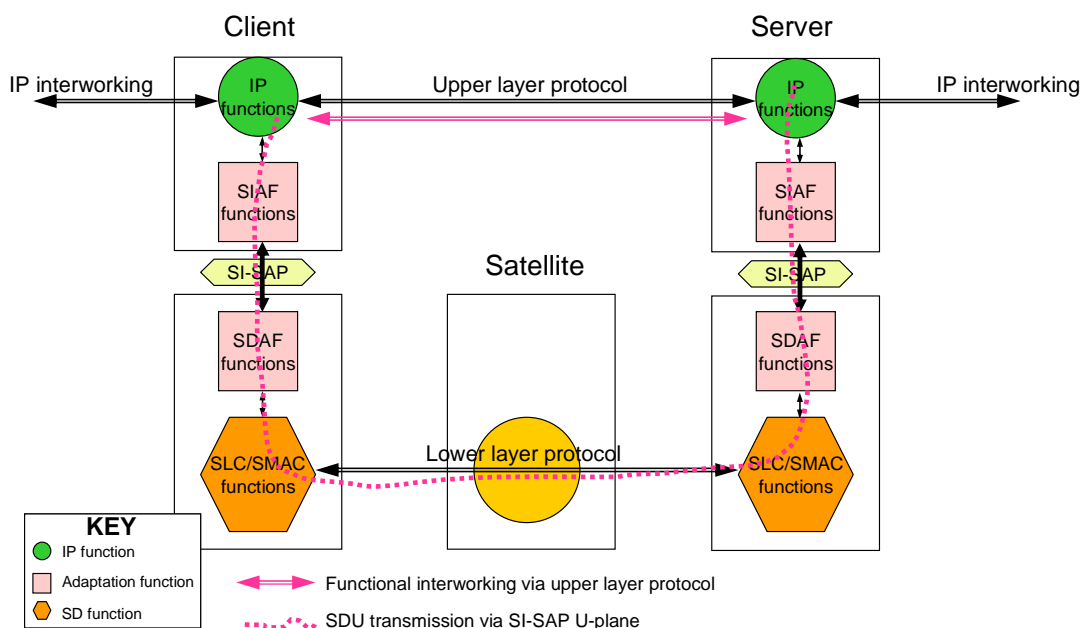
Client

Server

IP interworking

Upper layer protocol

IP interworking

IP functions

IP functions

SIAF functions

SIAF functions

SI-SAP

Satellite

SI-SAP

SDAF functions

SDAF functions

SLC/SMAC functions

Lower layer protocol

SLC/SMAC functions

KEY

IP function

Adaptation function

SD function

Functional interworking via upper layer protocol

SDU transmission via SI-SAP U-plane